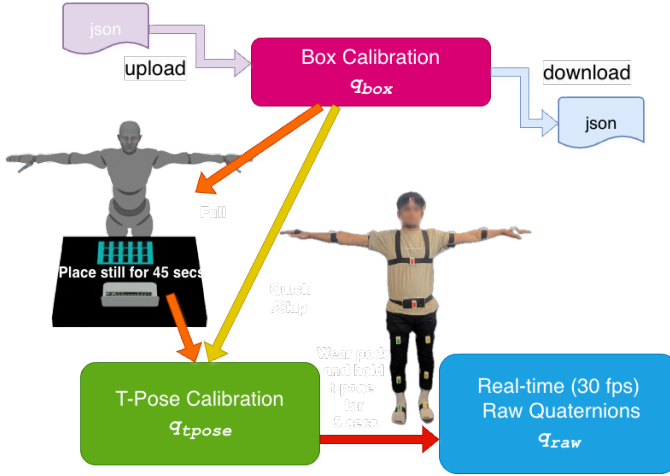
json

upload

Box Calibration
$q_{box}$

download

json

Full

Place still for 45 secs

Quick Skip

Wear pods and hold t-pose for 5 secs

T-Pose Calibration
$q_{tpose}$

Real-time (30 fps)
Raw Quaternions
$q_{raw}$